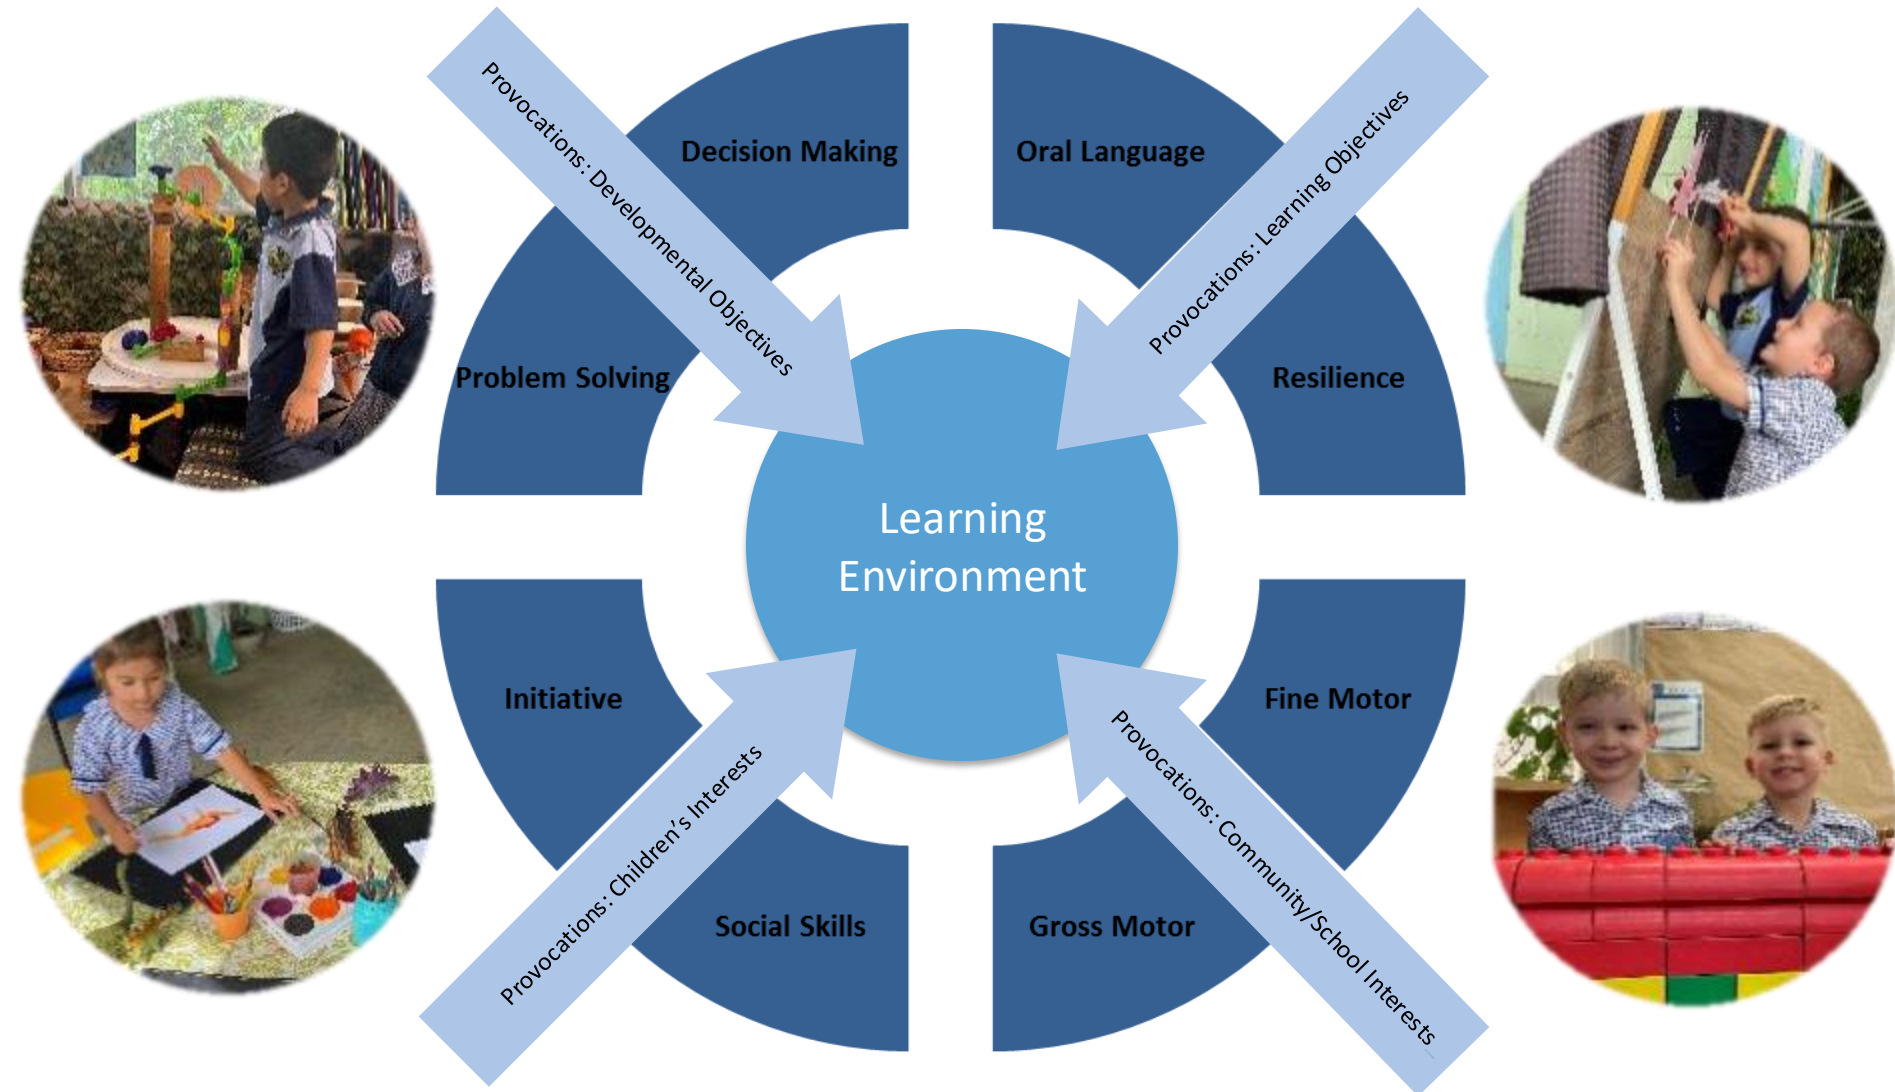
Provocations: Developmental Objectives

Decision Making

Oral Language

Provocations: Learning Objectives

Problem Solving

Resilience

Learning Environment

Initiative

Fine Motor

Provocations: Children's Interests

Provocations: Community/School Interests

Social Skills

Gross Motor